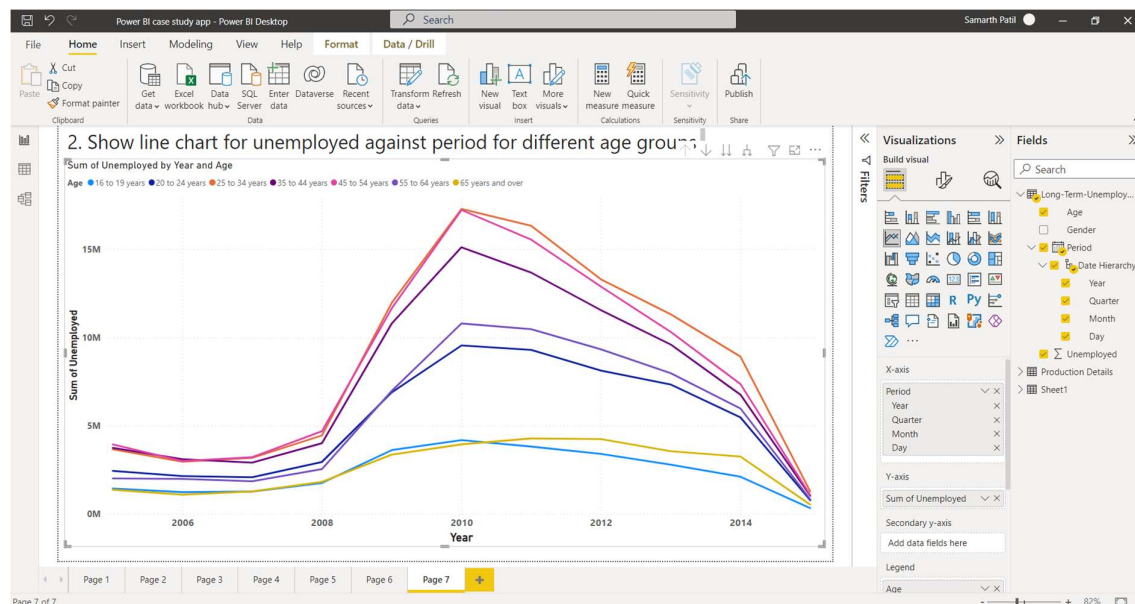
Power BI case study app - Power BI Desktop

Search

Samarth Patil

File Home Insert Modeling View Help Format Data / Drill

Cut
Copy
Format painter
Paste
Clipboard

Get data
Excel workbook
Data hub
SQL Server
Enter data
Dataverse
Recent sources
Data

Transform data
Refresh
Queries

New visual
Text box
More visuals
Insert

New measure
Quick measure
Calculations

Sensitivity
Sensitivity

Publish
Share

2. Show line chart for unemployed against period for different age groups

Sum of Unemployed by Year and Age

Age ● 16 to 19 years ● 20 to 24 years ● 25 to 34 years ● 35 to 44 years ● 45 to 54 years ● 55 to 64 years ● 65 years and over

15M
10M
5M
0M

Sum of Unemployed

2006 2008 2010 2012 2014

Year

Filters

Visualizations
Build visual

Fields

Search

Long-Term-Unemploy...
Age
Gender
Period
Date Hierarchy
Year
Quarter
Month
Day
∑ Unemployed
Production Details
Sheet1

X-axis
Period
Year
Quarter
Month
Day

Y-axis
Sum of Unemployed

Secondary y-axis
Add data fields here

Legend
Age

Page 1 Page 2 Page 3 Page 4 Page 5 Page 6 Page 7 +

Page 7 of 7

82%